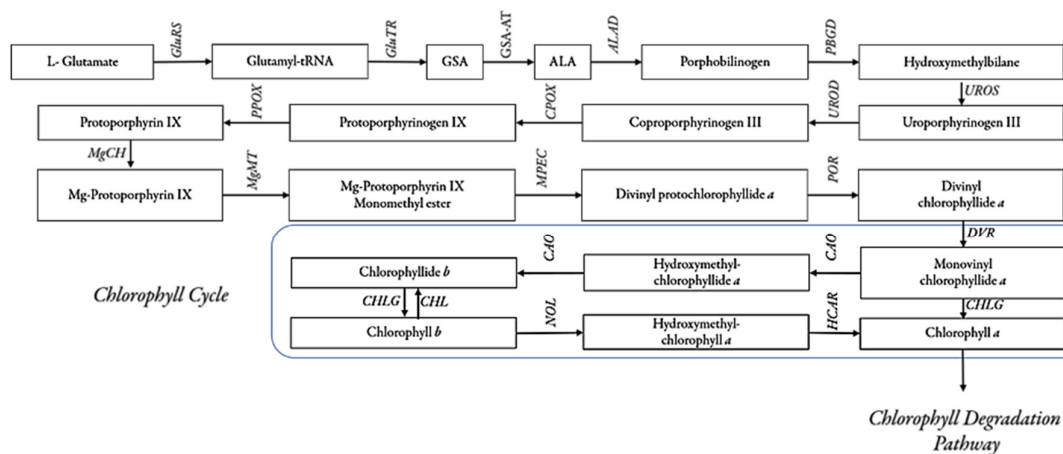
L- Glutamate

GluRS

Glutamyl-tRNA

GluTR

GSA

GSA-AT

ALA

ALAD

Porphobilinogen

PBGD

Hydroxymethylbilane

UROS

Uroporphyrinogen III

UROD

Coproporphyrinogen III

CPOX

Protoporphyrinogen IX

PPOX

Protoporphyrin IX

MgCH

Mg-Protoporphyrin IX

MgMT

Mg-Protoporphyrin IX Monomethyl ester

MPEC

Divinyl protochlorophyllide *a*

POR

Divinyl chlorophyllide *a*

DVR

Monovinyl chlorophyllide *a*

CAO

Hydroxymethyl-chlorophyllide *a*

CAO

Chlorophyllide *b*

CHLG

CHL

Chlorophyll *b*

NOL

Hydroxymethyl-chlorophyll *a*

HCAR

Chlorophyll *a*

CHLG

Chlorophyll Cycle

Chlorophyll Degradation Pathway